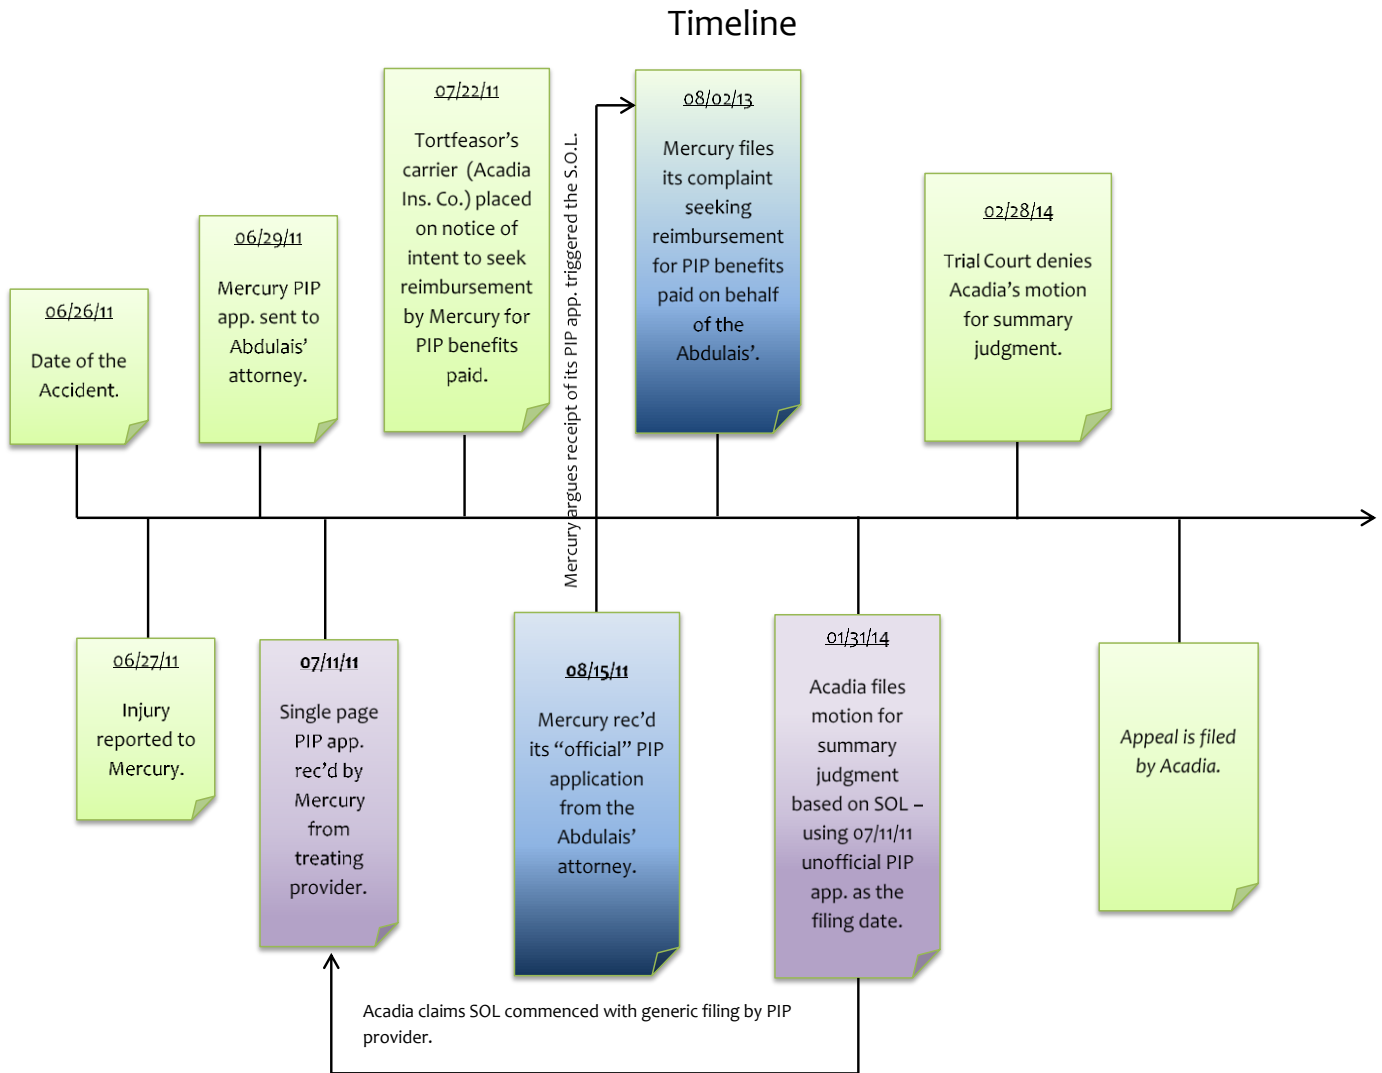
Timeline

06/26/11

Date of the Accident.

06/27/11

Injury reported to Mercury.

06/29/11

Mercury PIP app. sent to Abdulais' attorney.

07/11/11

Single page PIP app. rec'd by Mercury from treating provider.

07/22/11

Tortfeasor's carrier (Acadia Ins. Co.) placed on notice of intent to seek reimbursement by Mercury for PIP benefits paid.

Mercury argues receipt of its PIP app. triggered the S.O.L.

08/15/11

Mercury rec'd its "official" PIP application from the Abdulais' attorney.

08/02/13

Mercury files its complaint seeking reimbursement for PIP benefits paid on behalf of the Abdulais'.

01/31/14

Acadia files motion for summary judgment based on SOL – using 07/11/11 unofficial PIP app. as the filing date.

02/28/14

Trial Court denies Acadia's motion for summary judgment.

Appeal is filed by Acadia.

Acadia claims SOL commenced with generic filing by PIP provider.